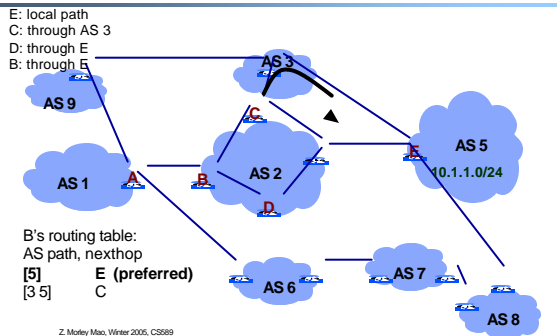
E: local path
C: through AS 3
D: through E
B: through E

AS 3
AS 9
C
AS 5
AS 2
E
10.1.1.0/24
AS 1
A
B
D

B's routing table:
AS path, nexthop
[5] E (preferred)
[3 5] C

AS 6
AS 7
AS 8

Z. Morley Mao, Winter 2005, CS589